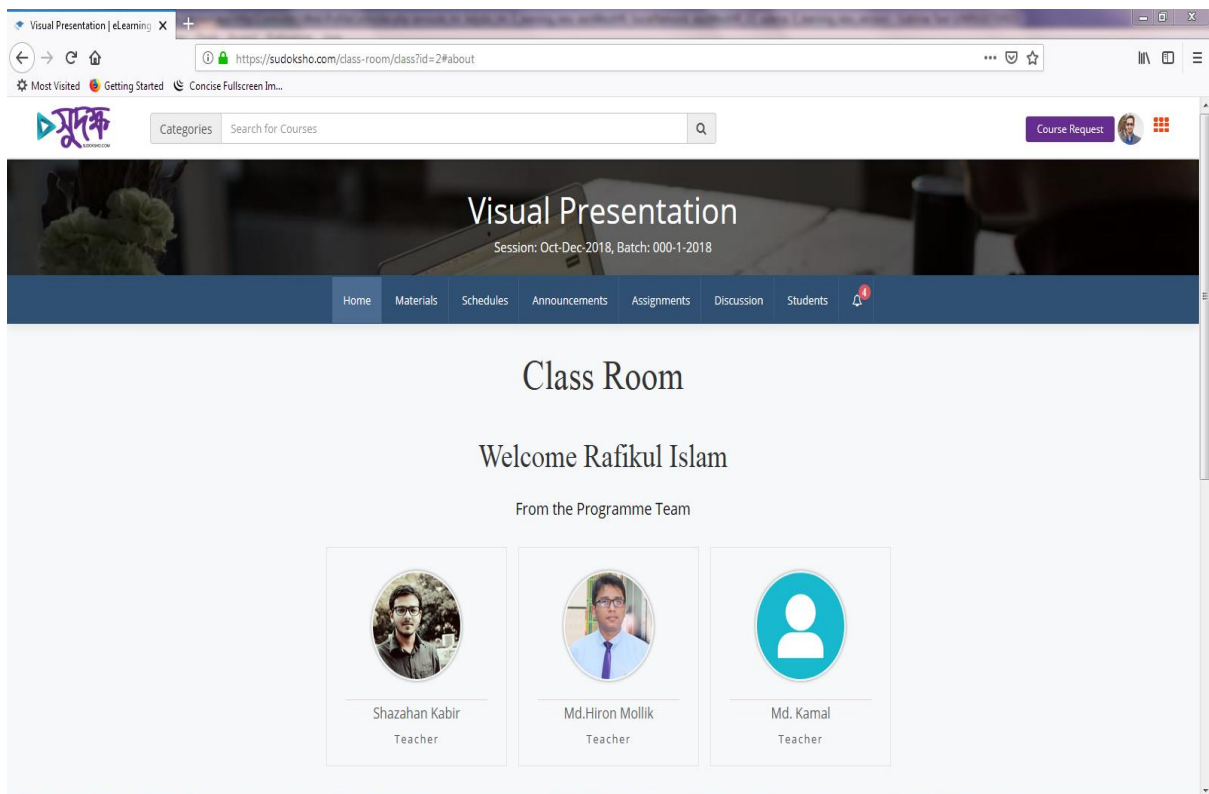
Visual Presentation | eLearning X

https://sudoksho.com/class-room/class?id=2#about

Most Visited Getting Started Concise Fullscreen Im...

সুদক্ষ
SUDOKSHO.COM

Categories Search for Courses

Course Request

Visual Presentation

Session: Oct-Dec-2018, Batch: 000-1-2018

Home Materials Schedules Announcements Assignments Discussion Students 4

Class Room

Welcome Rafikul Islam

From the Programme Team

Shazahan Kabir
Teacher

Md.Hiron Mollik
Teacher

Md. Kamal
Teacher